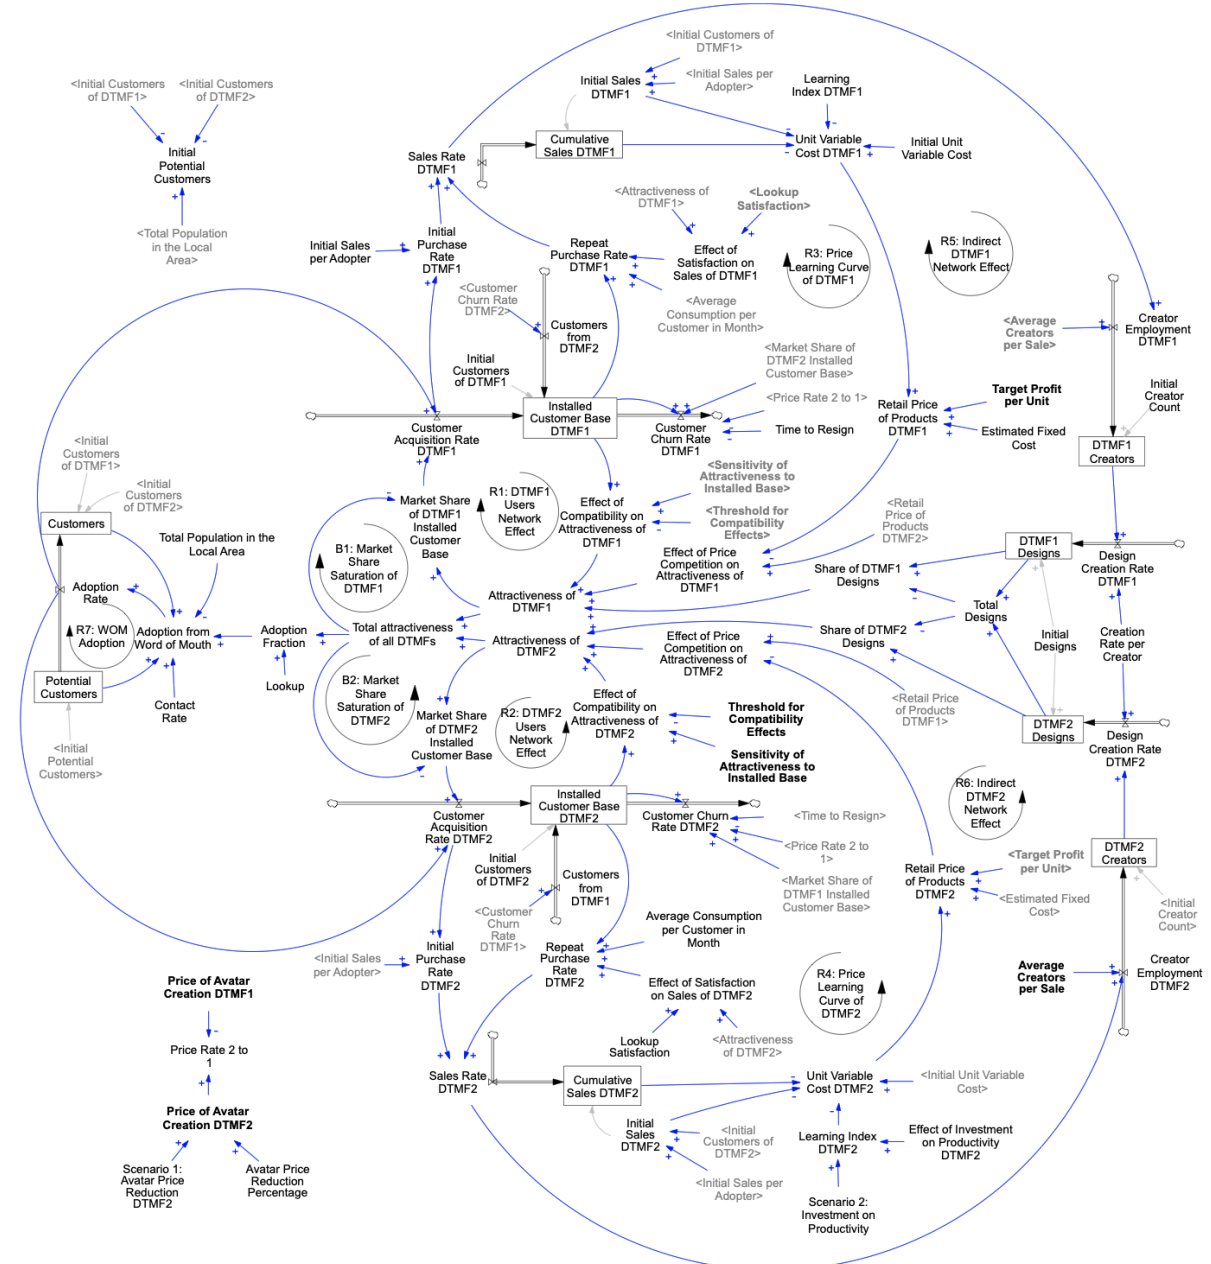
<Initial Customers of DTMF1>
<Initial Customers of DTMF1> <Initial Customers of DTMF2>
Initial Potential Customers
<Total Population in the Local Area>
Initial Sales DTMF1
<Initial Sales per Adopter>
Learning Index DTMF1
Cumulative Sales DTMF1
Unit Variable Cost DTMF1
Initial Unit Variable Cost
Sales Rate DTMF1
<Attractiveness of DTMF1>
<Lookup Satisfaction>
Initial Sales per Adopter
Initial Purchase Rate DTMF1
Repeat Purchase Rate DTMF1
Effect of Satisfaction on Sales of DTMF1
R3: Price Learning Curve of DTMF1
R5: Indirect DTMF1 Network Effect
<Customer Churn Rate DTMF2>
Customers from DTMF2
<Average Consumption per Customer in Month>
<Average Creators per Sale>
Creator Employment DTMF1
Initial Customers of DTMF1
<Market Share of DTMF2 Installed Customer Base>
Target Profit per Unit
Initial Creator Count
Installed Customer Base DTMF1
<Price Rate 2 to 1>
Retail Price of Products DTMF1
Customer Acquisition Rate DTMF1
Customer Churn Rate DTMF1
Time to Resign
Estimated Fixed Cost
DTMF1 Creators
<Initial Customers of DTMF1>
<Initial Customers of DTMF2>
<Sensitivity of Attractiveness to Installed Base>
Market Share of DTMF1 Installed Customer Base
R1: DTMF1 Users Network Effect
Effect of Compatibility on Attractiveness of DTMF1
<Threshold for Compatibility Effects>
Customers
<Retail Price of Products DTMF2>
Total Population in the Local Area
B1: Market Share Saturation of DTMF1
Effect of Price Competition on Attractiveness of DTMF1
DTMF1 Designs
Design Creation Rate DTMF1
Share of DTMF1 Designs
Adoption Rate
Attractiveness of DTMF1
Total Designs
Creation Rate per Creator
R7: WOM Adoption
Adoption from Word of Mouth
Adoption Fraction
Total attractiveness of all DTMFs
Attractiveness of DTMF2
Effect of Price Competition on Attractiveness of DTMF2
Share of DTMF2 Designs
Initial Designs
Lookup
Potential Customers
B2: Market Share Saturation of DTMF2
Market Share of DTMF2 Installed Customer Base
Effect of Compatibility on Attractiveness of DTMF2
<Retail Price of Products DTMF1>
DTMF2 Designs
Design Creation Rate DTMF2
Contact Rate
R2: DTMF2 Users Network Effect
Threshold for Compatibility Effects
Sensitivity of Attractiveness to Installed Base
<Initial Potential Customers>
Installed Customer Base DTMF2
R6: Indirect DTMF2 Network Effect
Customer Acquisition Rate DTMF2
Customer Churn Rate DTMF2
<Time to Resign>
<Price Rate 2 to 1>
DTMF2 Creators
Initial Customers of DTMF2
Customers from DTMF1
<Market Share of DTMF1 Installed Customer Base>
<Target Profit per Unit>
Retail Price of Products DTMF2
<Estimated Fixed Cost>
<Customer Churn Rate DTMF1>
<Initial Creator Count>
Average Consumption per Customer in Month
<Initial Sales per Adopter>
Initial Purchase Rate DTMF2
Repeat Purchase Rate DTMF2
R4: Price Learning Curve of DTMF2
Average Creators per Sale
Creator Employment DTMF2
Price of Avatar Creation DTMF1
Effect of Satisfaction on Sales of DTMF2
Price Rate 2 to 1
Lookup Satisfaction
<Attractiveness of DTMF2>
Sales Rate DTMF2
Cumulative Sales DTMF2
Unit Variable Cost DTMF2
<Initial Unit Variable Cost>
Price of Avatar Creation DTMF2
Initial Sales DTMF2
<Initial Customers of DTMF2>
Learning Index DTMF2
Effect of Investment on Productivity DTMF2
Scenario 1: Avatar Price Reduction DTMF2
Avatar Price Reduction Percentage
<Initial Sales per Adopter>
Scenario 2: Investment on Productivity